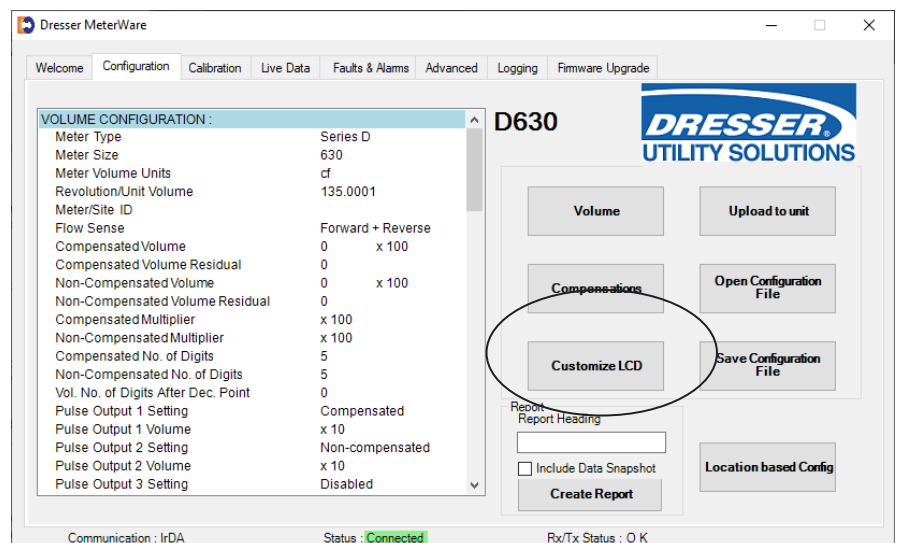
Dresser MeterWare

Welcome | Configuration | Calibration | Live Data | Faults & Alarms | Advanced | Logging | Firmware Upgrade

| VOLUME CONFIGURATION : | | |
|---|---|---|
| Meter Type | Series D | |
| Meter Size | 630 | |
| Meter Volume Units | cf | |
| Revolution/Unit Volume | 135.0001 | |
| Meter/Site ID | | |
| Flow Sense | Forward + Reverse | |
| Compensated Volume | 0 | x 100 |
| Compensated Volume Residual | 0 | |
| Non-Compensated Volume | 0 | x 100 |
| Non-Compensated Volume Residual | 0 | |
| Compensated Multiplier | x 100 | |
| Non-Compensated Multiplier | x 100 | |
| Compensated No. of Digits | 5 | |
| Non-Compensated No. of Digits | 5 | |
| Vol. No. of Digits After Dec. Point | 0 | |
| Pulse Output 1 Setting | Compensated | |
| Pulse Output 1 Volume | x 10 | |
| Pulse Output 2 Setting | Non-compensated | |
| Pulse Output 2 Volume | x 10 | |
| Pulse Output 3 Setting | Disabled | |

D630

DRESSER
UTILITY SOLUTIONS

Volume
Upload to unit
Compensations
Open Configuration File
Customize LCD
Save Configuration File

Report
Report Heading
Include Data Snapshot
Create Report

Location based Config

Communication : IrDA
Status : Connected
Rx/Tx Status : O K